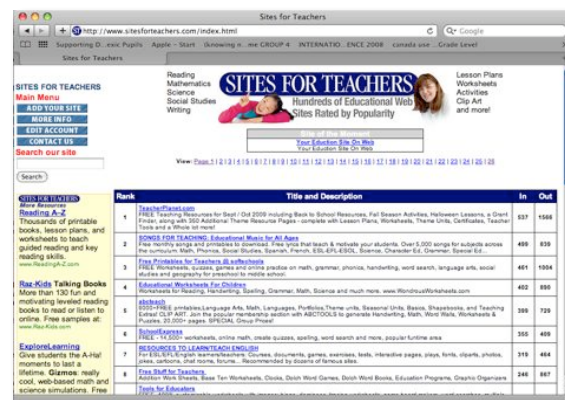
Sites for Teachers

http://www.sitesforteachers.com/index.html

Q- Google

Supporting D...exic Pupils   Apple – Start   (knowing n...me GROUP 4   INTERNATIO...ENCE 2008   canada use ...Grade Level

Sites for Teachers

SITES FOR TEACHERS
Main Menu
ADD YOUR SITE
MORE INFO
EDIT ACCOUNT
CONTACT US
Search our site

Search

Reading
Mathematics
Science
Social Studies
Writing

SITES FOR TEACHERS
Hundreds of Educational Web Sites Rated by Popularity

Lesson Plans
Worksheets
Activities
Clip Art
and more!

Site of the Moment
Your Eduction Site On Web
Your Eduction Site On Web

View: Page 1 | 2 | 3 | 4 | 5 | 6 | 7 | 8 | 9 | 10 | 11 | 12 | 13 | 14 | 15 | 16 | 17 | 18 | 19 | 20 | 21 | 22 | 23 | 24 | 25 | 26

SITES FOR TEACHERS
More Resources

Reading A-Z
Thousands of printable books, lesson plans, and worksheets to teach guided reading and key reading skills.
www.ReadingA-Z.com

Raz-Kids Talking Books
More than 130 fun and motivating leveled reading books to read or listen to online. Free samples at:
www.Raz-Kids.com

ExploreLearning
Give students the A-Ha! moments to last a lifetime. Gizmos: really cool, web-based math and science simulations. Free

| Rank | Title and Description | In | Out |
|---|---|---|---|
| 1 | TeacherPlanet.com<br>FREE Teaching Resources for Sept / Oct 2009 including Back to School Resources, Fall Season Activities, Halloween Lessons, a Grant Finder, along with 350 Additional Theme Resource Pages - complete with Lesson Plans, Worksheets, Theme Units, Certificates, Teacher Tools and a Whole lot more! | 537 | 1566 |
| 2 | SONGS FOR TEACHING: Educational Music for All Ages<br>Free monthly songs and printables to download. Free lyrics that teach & motivate your students. Over 5,000 songs for subjects across the curriculum. Math, Phonics, Social Studies, Spanish, French, ESL/EFL/ESOL, Science, Character Ed, Grammar, Special Ed ... | 499 | 839 |
| 3 | Free Printables for Teachers @ softschools<br>FREE Worksheets, quizzes, games and online practice on math, grammar, phonics, handwriting, word search, language arts, social studies and geography for preschool to middle school. | 461 | 1004 |
| 4 | Educational Worksheets For Children<br>Worksheets for reading, Handwriting, Spelling, Grammar, Math, Science and much more. www.WondrousWorksheets.com | 402 | 890 |
| 5 | abcteach<br>5000+FREE printables,Language Arts, Math, Languages, Portfolios,Theme units, Seasonal Units, Basics, Shapebooks, and Teaching Extras! CLIP ART. Join the popular membership section with ABCTOOLS to generate Handwriting, Math, Word Walls, Worksheets & Puzzles. 20,000+ pages. SPECIAL Group Prices! | 399 | 729 |
| 6 | SchoolExpress<br>FREE - 14,500+ worksheets, online math, create quizzes, spelling, word search and more, popular funtime area | 355 | 409 |
| 7 | RESOURCES TO LEARN/TEACH ENGLISH<br>For ESL/EFL/English learners/teachers: Courses, documents, games, exercises, tests, interactive pages, plays, fonts, cliparts, photos, ideas, cartoons, chat rooms, forums... Recommended by dozens of famous sites. | 315 | 464 |
| 8 | Free Stuff for Teachers<br>Addition Work Sheets, Base Ten Worksheets, Clocks, Dolch Word Games, Dolch Word Books, Education Programs, Graphic Organizers | 246 | 667 |
| 9 | Tools for Educators<br>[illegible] | | |